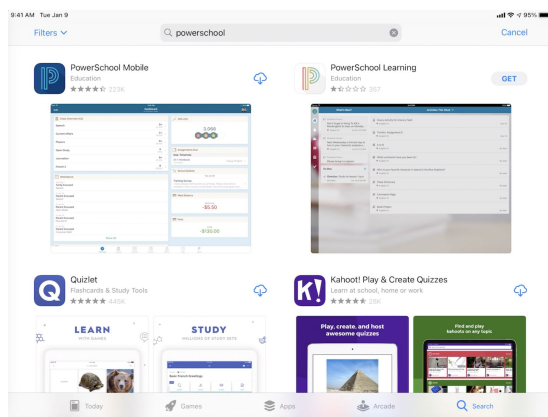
9:41 AM Tue Jan 9

95%

Filters

powerschool

Cancel

PowerSchool Mobile
Education
223K

PowerSchool Learning
Education
357

GET

3.090

-$5.00

-$100.00

Quizlet
Flashcards & Study Tools
445K

Kahoot! Play & Create Quizzes
Learn at school, home or work
28K

LEARN
WITH RANKS

STUDY
MILLIONS OF STUDY SETS

Play, create, and host awesome quizzes

Find and play kahoots on any topic

Today

Games

Apps

Arcade

Search